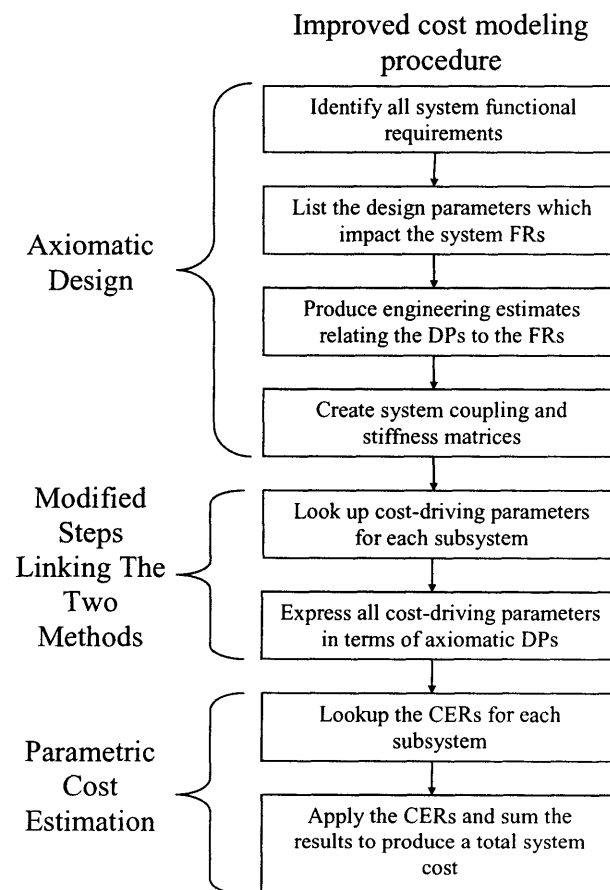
Improved cost modeling procedure

Axiomatic Design

Identify all system functional requirements

List the design parameters which impact the system FRs

Produce engineering estimates relating the DPs to the FRs

Create system coupling and stiffness matrices

Modified Steps Linking The Two Methods

Look up cost-driving parameters for each subsystem

Express all cost-driving parameters in terms of axiomatic DPs

Parametric Cost Estimation

Lookup the CERs for each subsystem

Apply the CERs and sum the results to produce a total system cost